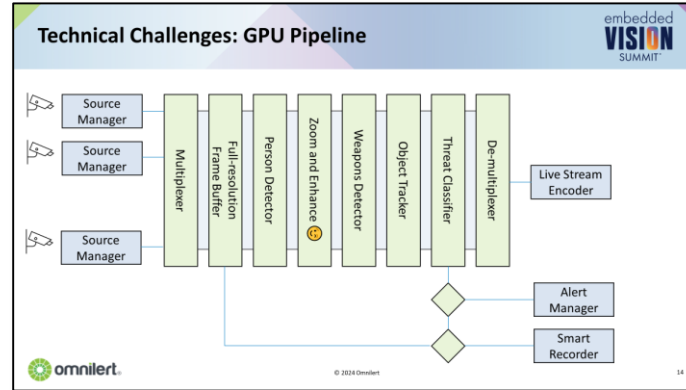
Technical Challenges: GPU Pipeline

embedded VISION SUMMIT

Source Manager

Source Manager

Source Manager

Multiplexer

Full-resolution Frame Buffer

Person Detector

Zoom and Enhance

Weapons Detector

Object Tracker

Threat Classifier

De-multiplexer

Live Stream Encoder

Alert Manager

Smart Recorder

omnilert

© 2024 Omnilert

14